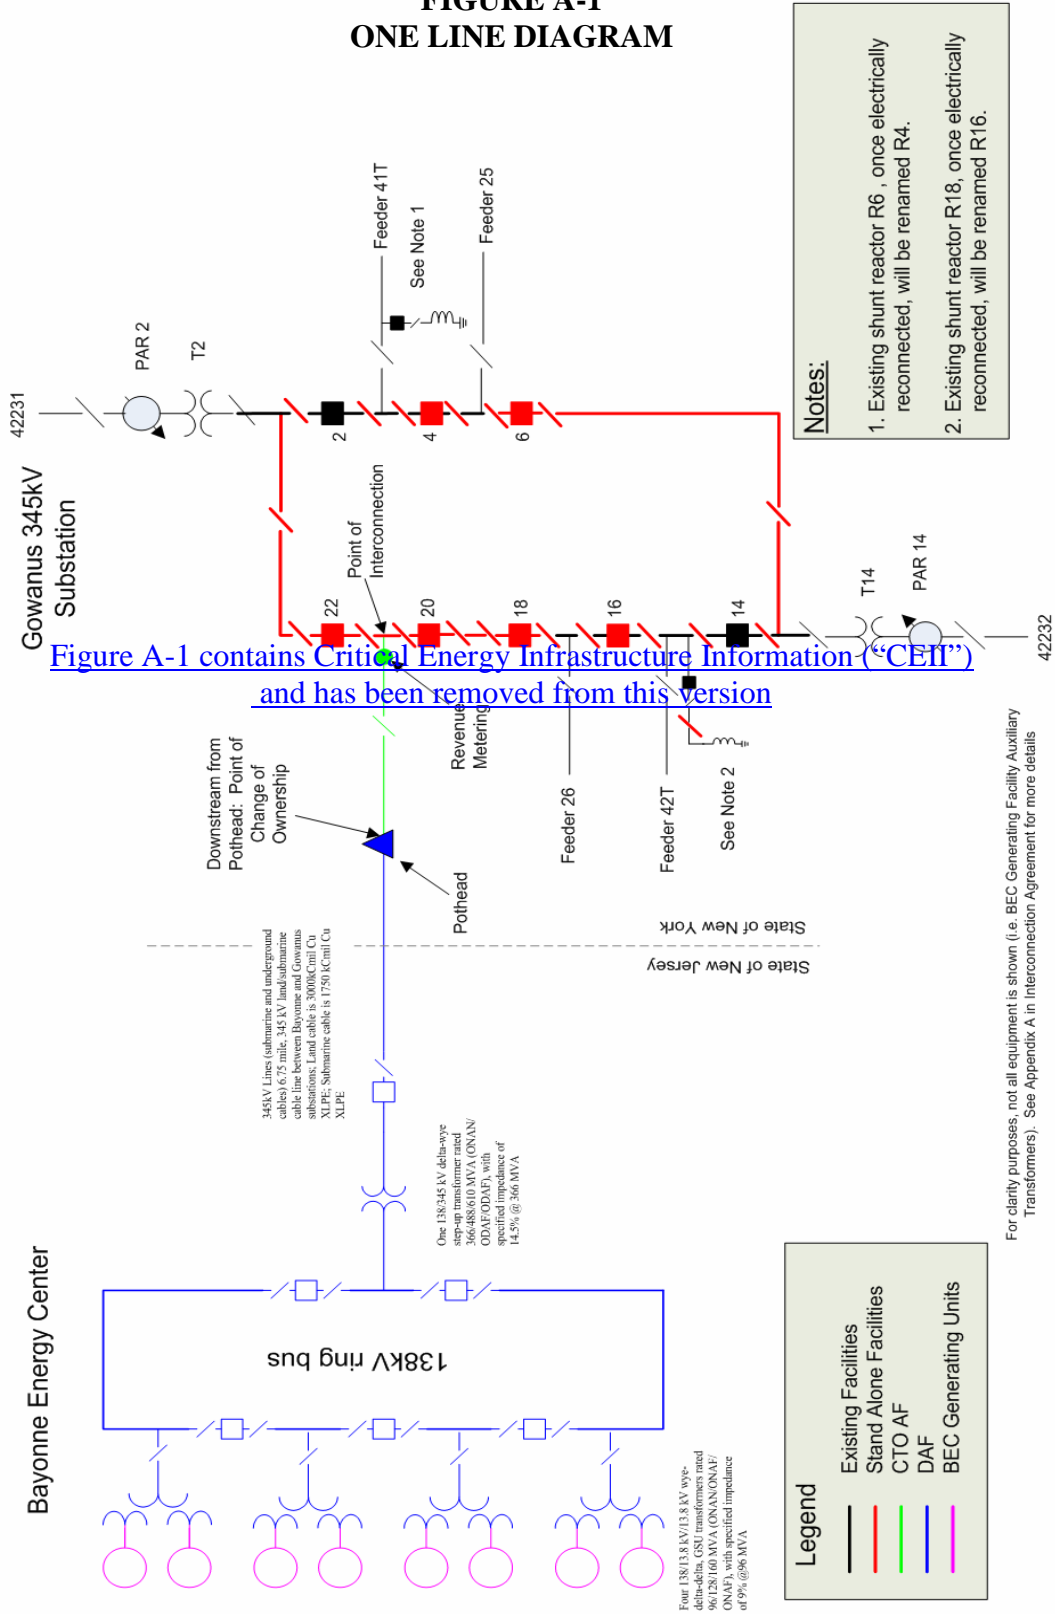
FIGURE A-1
ONE LINE DIAGRAM

Notes:

1. Existing shunt reactor R6, once electrically reconnected, will be renamed R4.

2. Existing shunt reactor R18, once electrically reconnected, will be renamed R16.

Gowanus 345kV Substation

42231

PAR 2

T2

Feeder 41T

See Note 1

Feeder 25

2

4

6

Point of Interconnection

22

20

18

16

14

T14

PAR 14

42232

Figure A-1 contains Critical Energy Infrastructure Information ("CEII") and has been removed from this version

Revenue Metering

Feeder 26

Feeder 42T

See Note 2

Downstream from Pothead: Point of Change of Ownership

Pothead

State of New York

State of New Jersey

345kV Lines (submarine and underground cables) 6.75 mile, 345 kV land/submarine cable line between Bayonne and Gowanus substations; Land cable is 3000kCmil Cu XLPE; Submarine cable is 1750 kCmil Cu XLPE

One 138/345 kV delta-wye step-up transformer rated 366/488/610 MVA (ONAN/ODAF/ODAF), with specified impedance of 14.5% @ 366 MVA

Bayonne Energy Center

138kV ring bus

Four 138/13.8 kV/13.8 kV wye-delta-delta, GSU transformers rated 96/128/160 MVA (ONAN/ONAF/ONAF), with specified impedance of 9% @96 MVA

For clarity purposes, not all equipment is shown (i.e. BEC Generating Facility Auxiliary Transformers). See Appendix A in Interconnection Agreement for more details

Legend

Existing Facilities
Stand Alone Facilities
CTO AF
DAF
BEC Generating Units